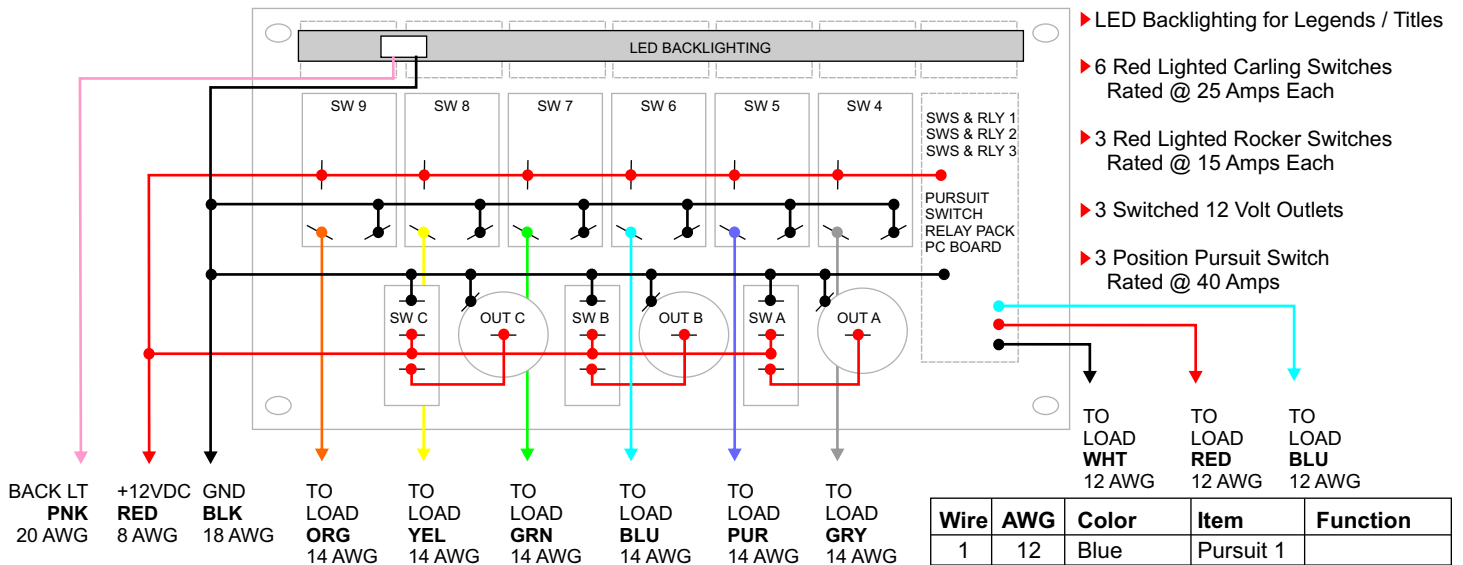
LED BACKLIGHTING

SW 9
SW 8
SW 7
SW 6
SW 5
SW 4

SWS & RLY 1
SWS & RLY 2
SWS & RLY 3

PURSUIT SWITCH RELAY PACK PC BOARD

SW C
OUT C
SW B
OUT B
SW A
OUT A

LED Backlighting for Legends / Titles

6 Red Lighted Carling Switches Rated @ 25 Amps Each

3 Red Lighted Rocker Switches Rated @ 15 Amps Each

3 Switched 12 Volt Outlets

3 Position Pursuit Switch Rated @ 40 Amps

TO LOAD **WHT** 12 AWG

TO LOAD **RED** 12 AWG

TO LOAD **BLU** 12 AWG

BACK LT **PNK** 20 AWG

+12VDC **RED** 8 AWG

GND **BLK** 18 AWG

TO LOAD **ORG** 14 AWG

TO LOAD **YEL** 14 AWG

TO LOAD **GRN** 14 AWG

TO LOAD **BLU** 14 AWG

TO LOAD **PUR** 14 AWG

TO LOAD **GRY** 14 AWG

| Wire | AWG | Color | Item | Function |
|---|---|---|---|---|
| 1 | 12 | Blue | Pursuit 1 | |